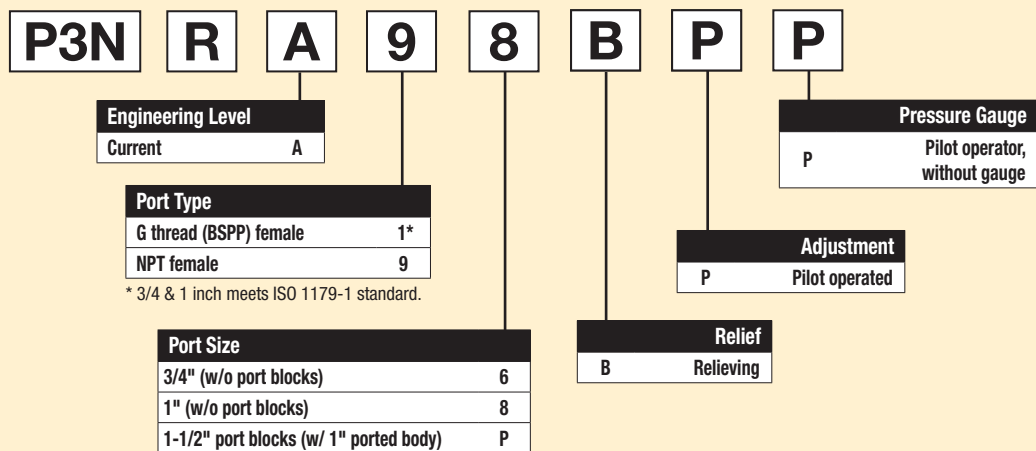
P3N R A 9 8 B P P

| Engineering Level | |
|---|---|
| Current | A |

| Port Type | |
|---|---|
| G thread (BSPP) female | 1* |
| NPT female | 9 |

* 3/4 & 1 inch meets ISO 1179-1 standard.

| Port Size | |
|---|---|
| 3/4" (w/o port blocks) | 6 |
| 1" (w/o port blocks) | 8 |
| 1-1/2" port blocks (w/ 1" ported body) | P |

| | Relief |
|---|---|
| B | Relieving |

| | Adjustment |
|---|---|
| P | Pilot operated |

| | Pressure Gauge |
|---|---|
| P | Pilot operator, without gauge |